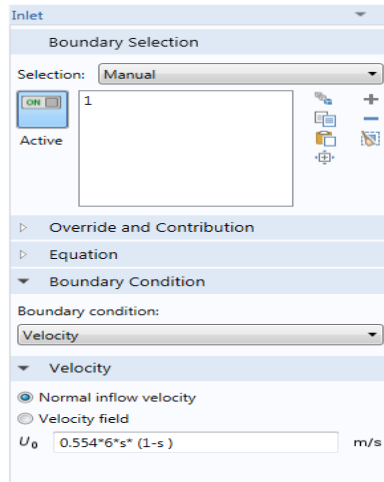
Inlet

Boundary Selection

Selection: Manual

ON

Active

1

Override and Contribution

Equation

Boundary Condition

Boundary condition:

Velocity

Velocity

Normal inflow velocity

Velocity field

$U_0$ 0.554*6*s* (1-s ) m/s